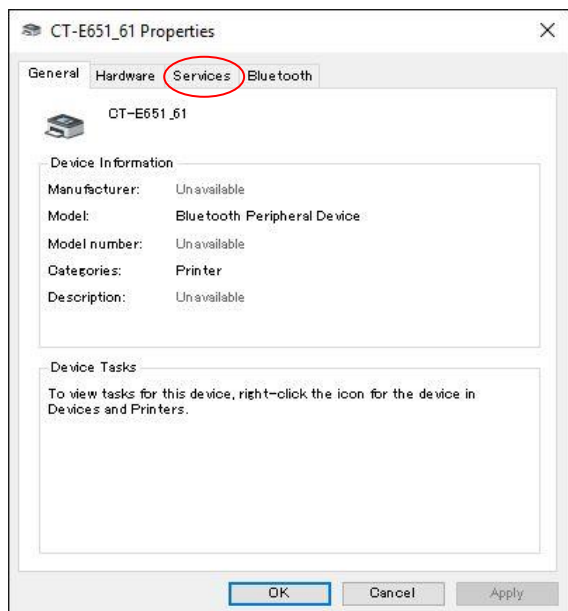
CT-E651_61 Properties

×

General | Hardware | Services | Bluetooth

CT-E651_61

Device Information

| | |
|---|---|
| Manufacturer: | Unavailable |
| Model: | Bluetooth Peripheral Device |
| Model number: | Unavailable |
| Categories: | Printer |
| Description: | Unavailable |

Device Tasks

To view tasks for this device, right-click the icon for the device in Devices and Printers.

OK | Cancel | Apply